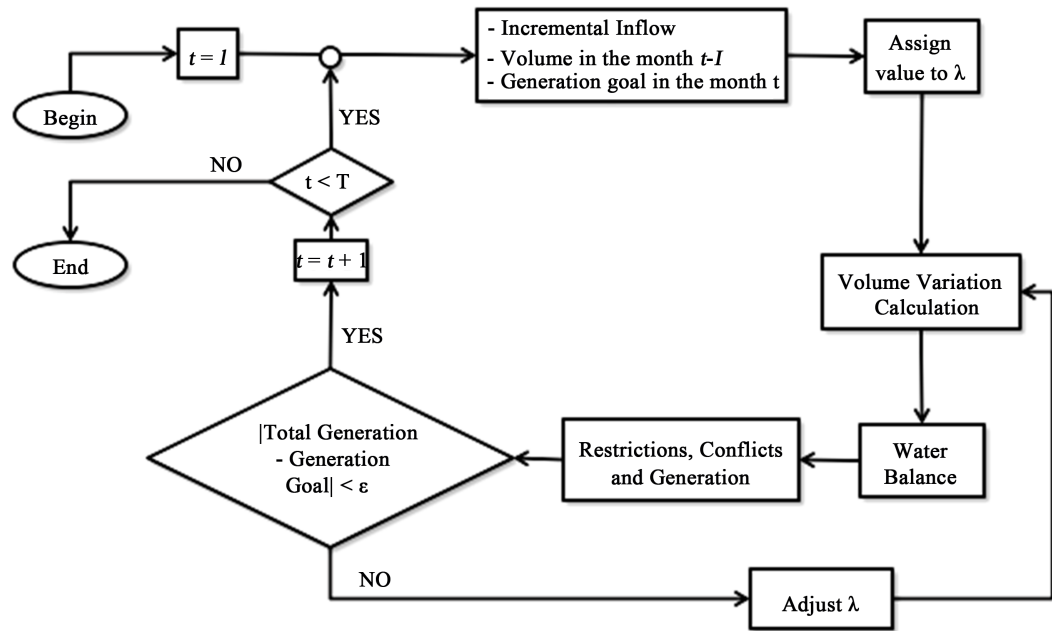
Begin

$t = I$

- Incremental Inflow
- Volume in the month $t$-$I$
- Generation goal in the month t

Assign value to λ

YES

NO

t < T

End

$t = t + 1$

Volume Variation Calculation

YES

|Total Generation - Generation Goal| < ε

Restrictions, Conflicts and Generation

Water Balance

NO

Adjust λ